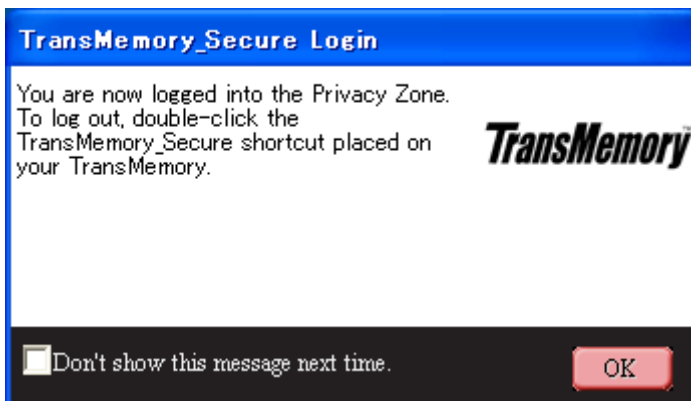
TransMemory_Secure Login

You are now logged into the Privacy Zone. To log out, double-click the TransMemory_Secure shortcut placed on your TransMemory.

TransMemory

Don't show this message next time.

OK